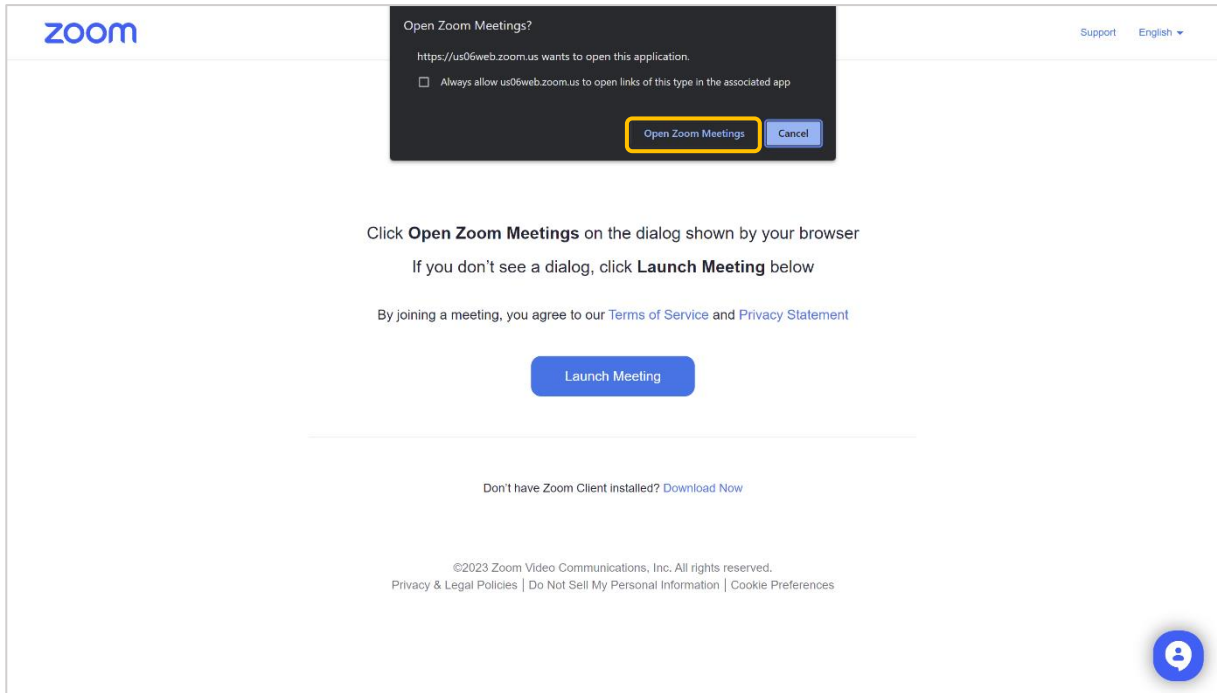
zoom

Open Zoom Meetings?

https://us06web.zoom.us wants to open this application.

Always allow us06web.zoom.us to open links of this type in the associated app

Open Zoom Meetings Cancel

Support English

Click **Open Zoom Meetings** on the dialog shown by your browser

If you don't see a dialog, click **Launch Meeting** below

By joining a meeting, you agree to our Terms of Service and Privacy Statement

Launch Meeting

Don't have Zoom Client installed? Download Now

©2023 Zoom Video Communications, Inc. All rights reserved.
Privacy & Legal Policies | Do Not Sell My Personal Information | Cookie Preferences